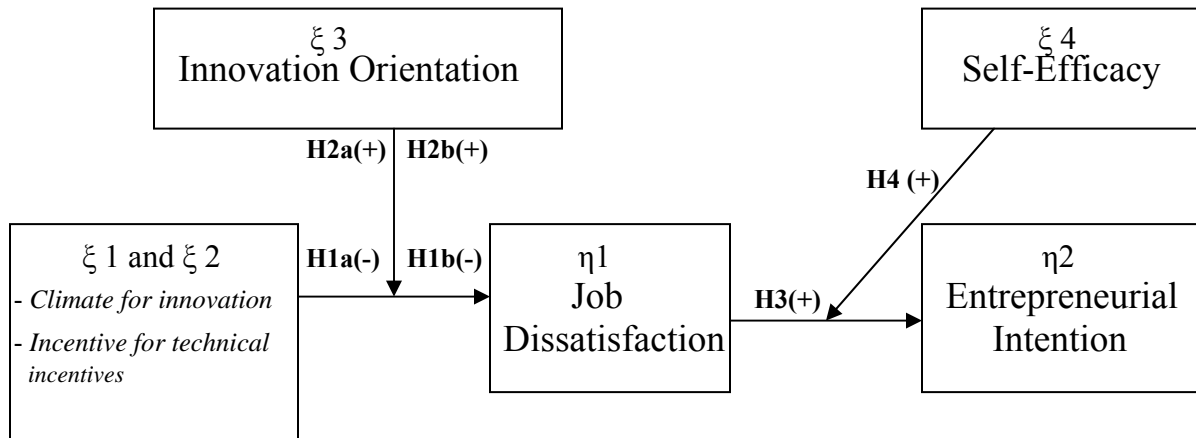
$\xi$ 3
Innovation Orientation

$\xi$ 4
Self-Efficacy

H2a(+) H2b(+)

H4 (+)

$\xi$ 1 and $\xi$ 2
- *Climate for innovation*
- *Incentive for technical incentives*

H1a(-) H1b(-)

$\eta$1
Job Dissatisfaction

H3(+)

$\eta$2
Entrepreneurial Intention